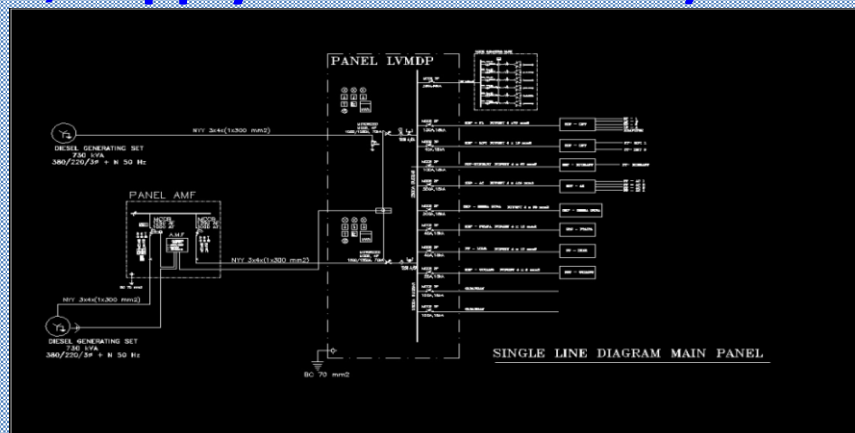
PANEL LVMDP

NYY 3x4x(1x300 mm2)

DIESEL GENERATING SET
730 kVA
380/220/3# + N 50 Hz

PANEL AMF

AMF

NYY 3x4x(1x300 mm2)

NYY 3x4x(1x300 mm2)

DIESEL GENERATING SET
730 kVA
380/220/3# + N 50 Hz

BC 70 mm2

SINGLE LINE DIAGRAM MAIN PANEL

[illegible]